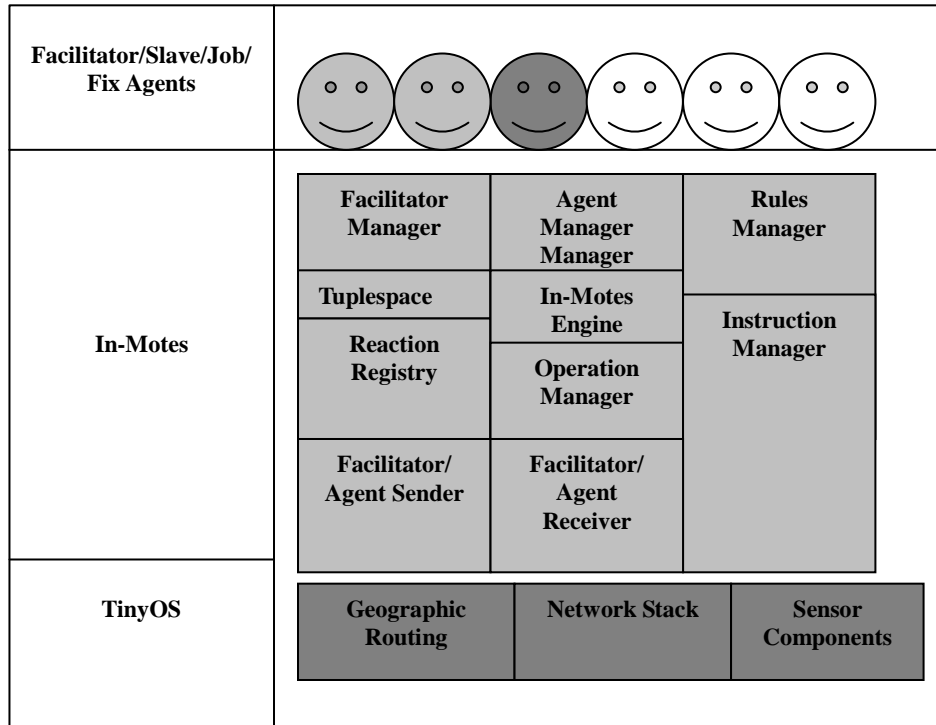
Facilitator/Slave/Job/ Fix Agents

In-Motes

Facilitator Manager

Agent Manager Manager

Rules Manager

Tuplespace

In-Motes Engine

Instruction Manager

Reaction Registry

Operation Manager

Facilitator/ Agent Sender

Facilitator/ Agent Receiver

TinyOS

Geographic Routing

Network Stack

Sensor Components